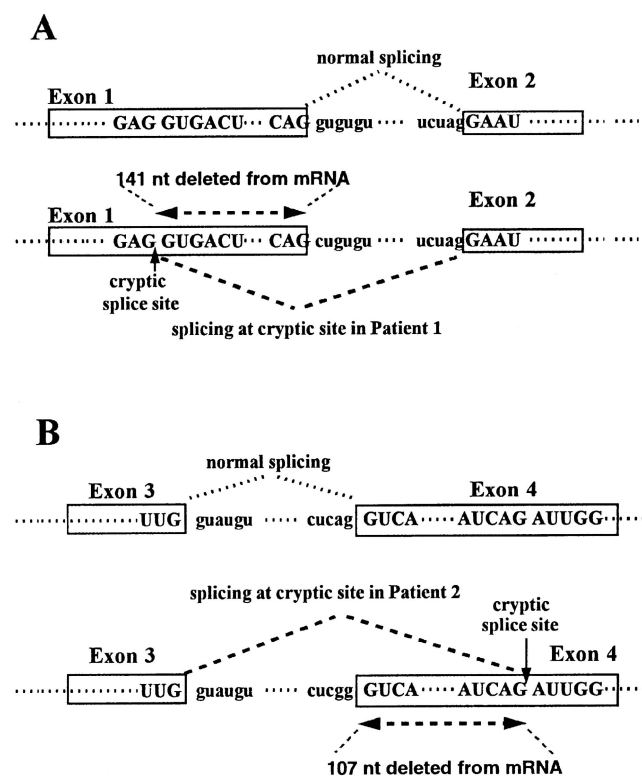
A

normal splicing

Exon 1

Exon 2

GAG GUGACU CAG gugugu ucuag GAAU

141 nt deleted from mRNA

Exon 1

Exon 2

GAG GUGACU CAG cugugu ucuag GAAU

cryptic splice site

splicing at cryptic site in Patient 1

B

normal splicing

Exon 3

Exon 4

UUG guaugu cucag GUCA AUCAG AUUGG

splicing at cryptic site in Patient 2

cryptic splice site

Exon 3

Exon 4

UUG guaugu cucgg GUCA AUCAG AUUGG

107 nt deleted from mRNA